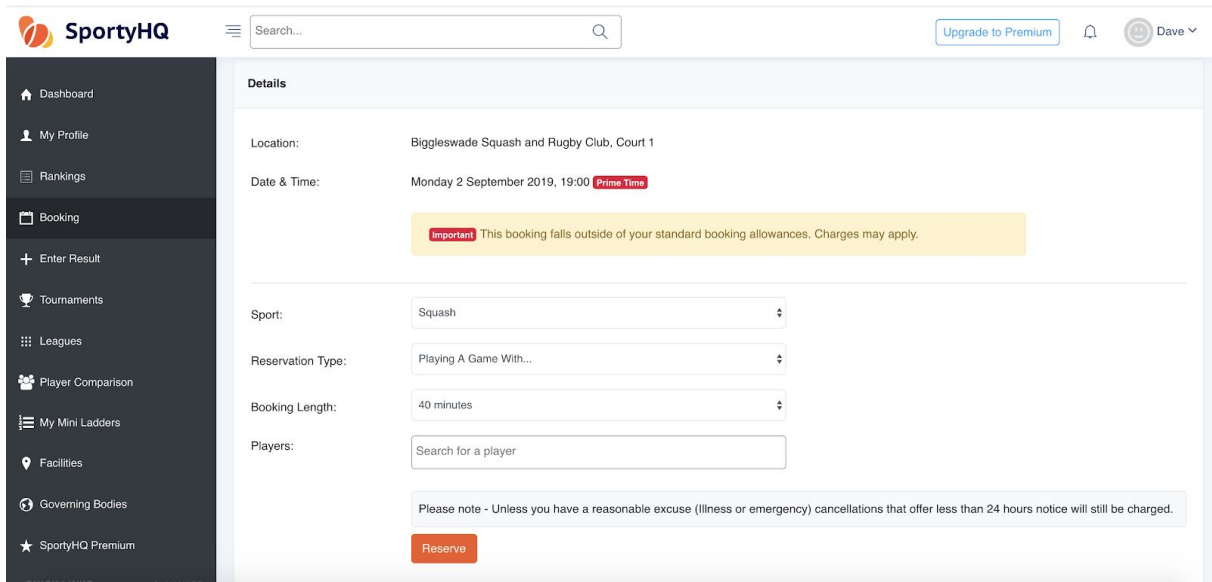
SportyHQ

Search...

Upgrade to Premium

Dave

Dashboard
My Profile
Rankings
Booking
Enter Result
Tournaments
Leagues
Player Comparison
My Mini Ladders
Facilities
Governing Bodies
SportyHQ Premium

Details

Location: Biggleswade Squash and Rugby Club, Court 1

Date & Time: Monday 2 September 2019, 19:00 Prime Time

Important This booking falls outside of your standard booking allowances. Charges may apply.

Sport: Squash

Reservation Type: Playing A Game With...

Booking Length: 40 minutes

Players: Search for a player

Please note - Unless you have a reasonable excuse (Illness or emergency) cancellations that offer less than 24 hours notice will still be charged.

Reserve